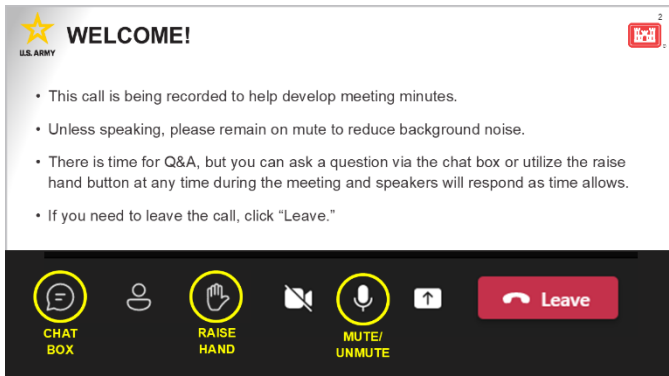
U.S. ARMY

WELCOME!

2

• This call is being recorded to help develop meeting minutes.

• Unless speaking, please remain on mute to reduce background noise.

• There is time for Q&A, but you can ask a question via the chat box or utilize the raise hand button at any time during the meeting and speakers will respond as time allows.

• If you need to leave the call, click "Leave."

CHAT BOX

RAISE HAND

MUTE/ UNMUTE

Leave